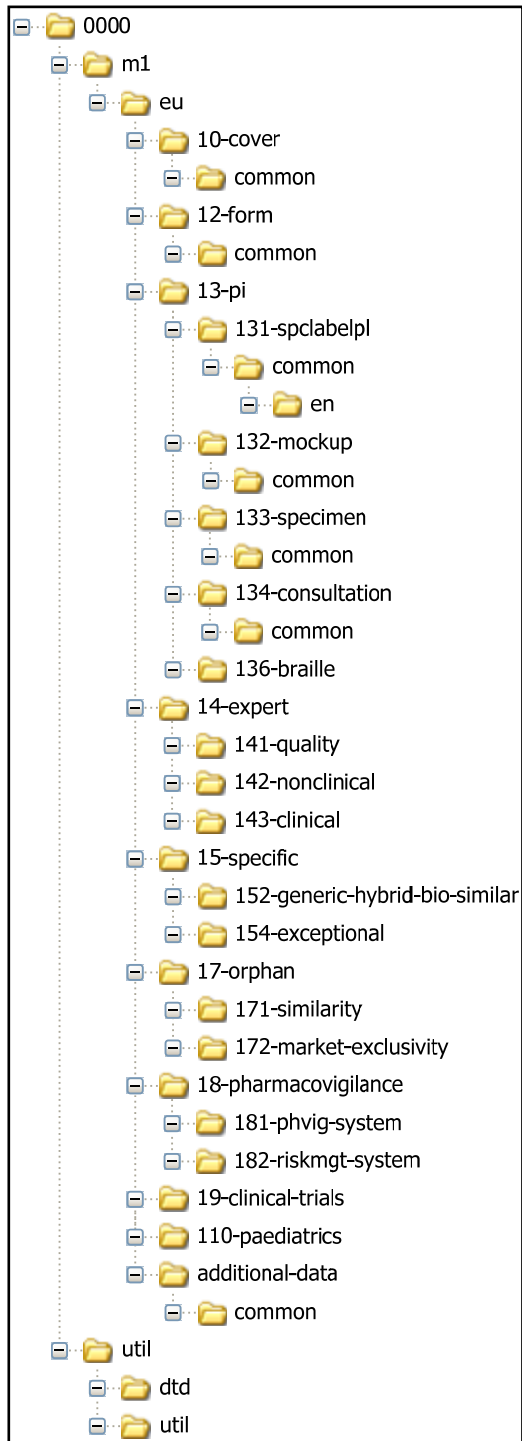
0000
m1
eu
10-cover
common
12-form
common
13-pi
131-spclabelpl
common
en
132-mockup
common
133-specimen
common
134-consultation
common
136-braille
14-expert
141-quality
142-nonclinical
143-clinical
15-specific
152-generic-hybrid-bio-similar
154-exceptional
17-orphan
171-similarity
172-market-exclusivity
18-pharmacovigilance
181-phvig-system
182-riskmgt-system
19-clinical-trials
110-paediatrics
additional-data
common
util
dtd
util